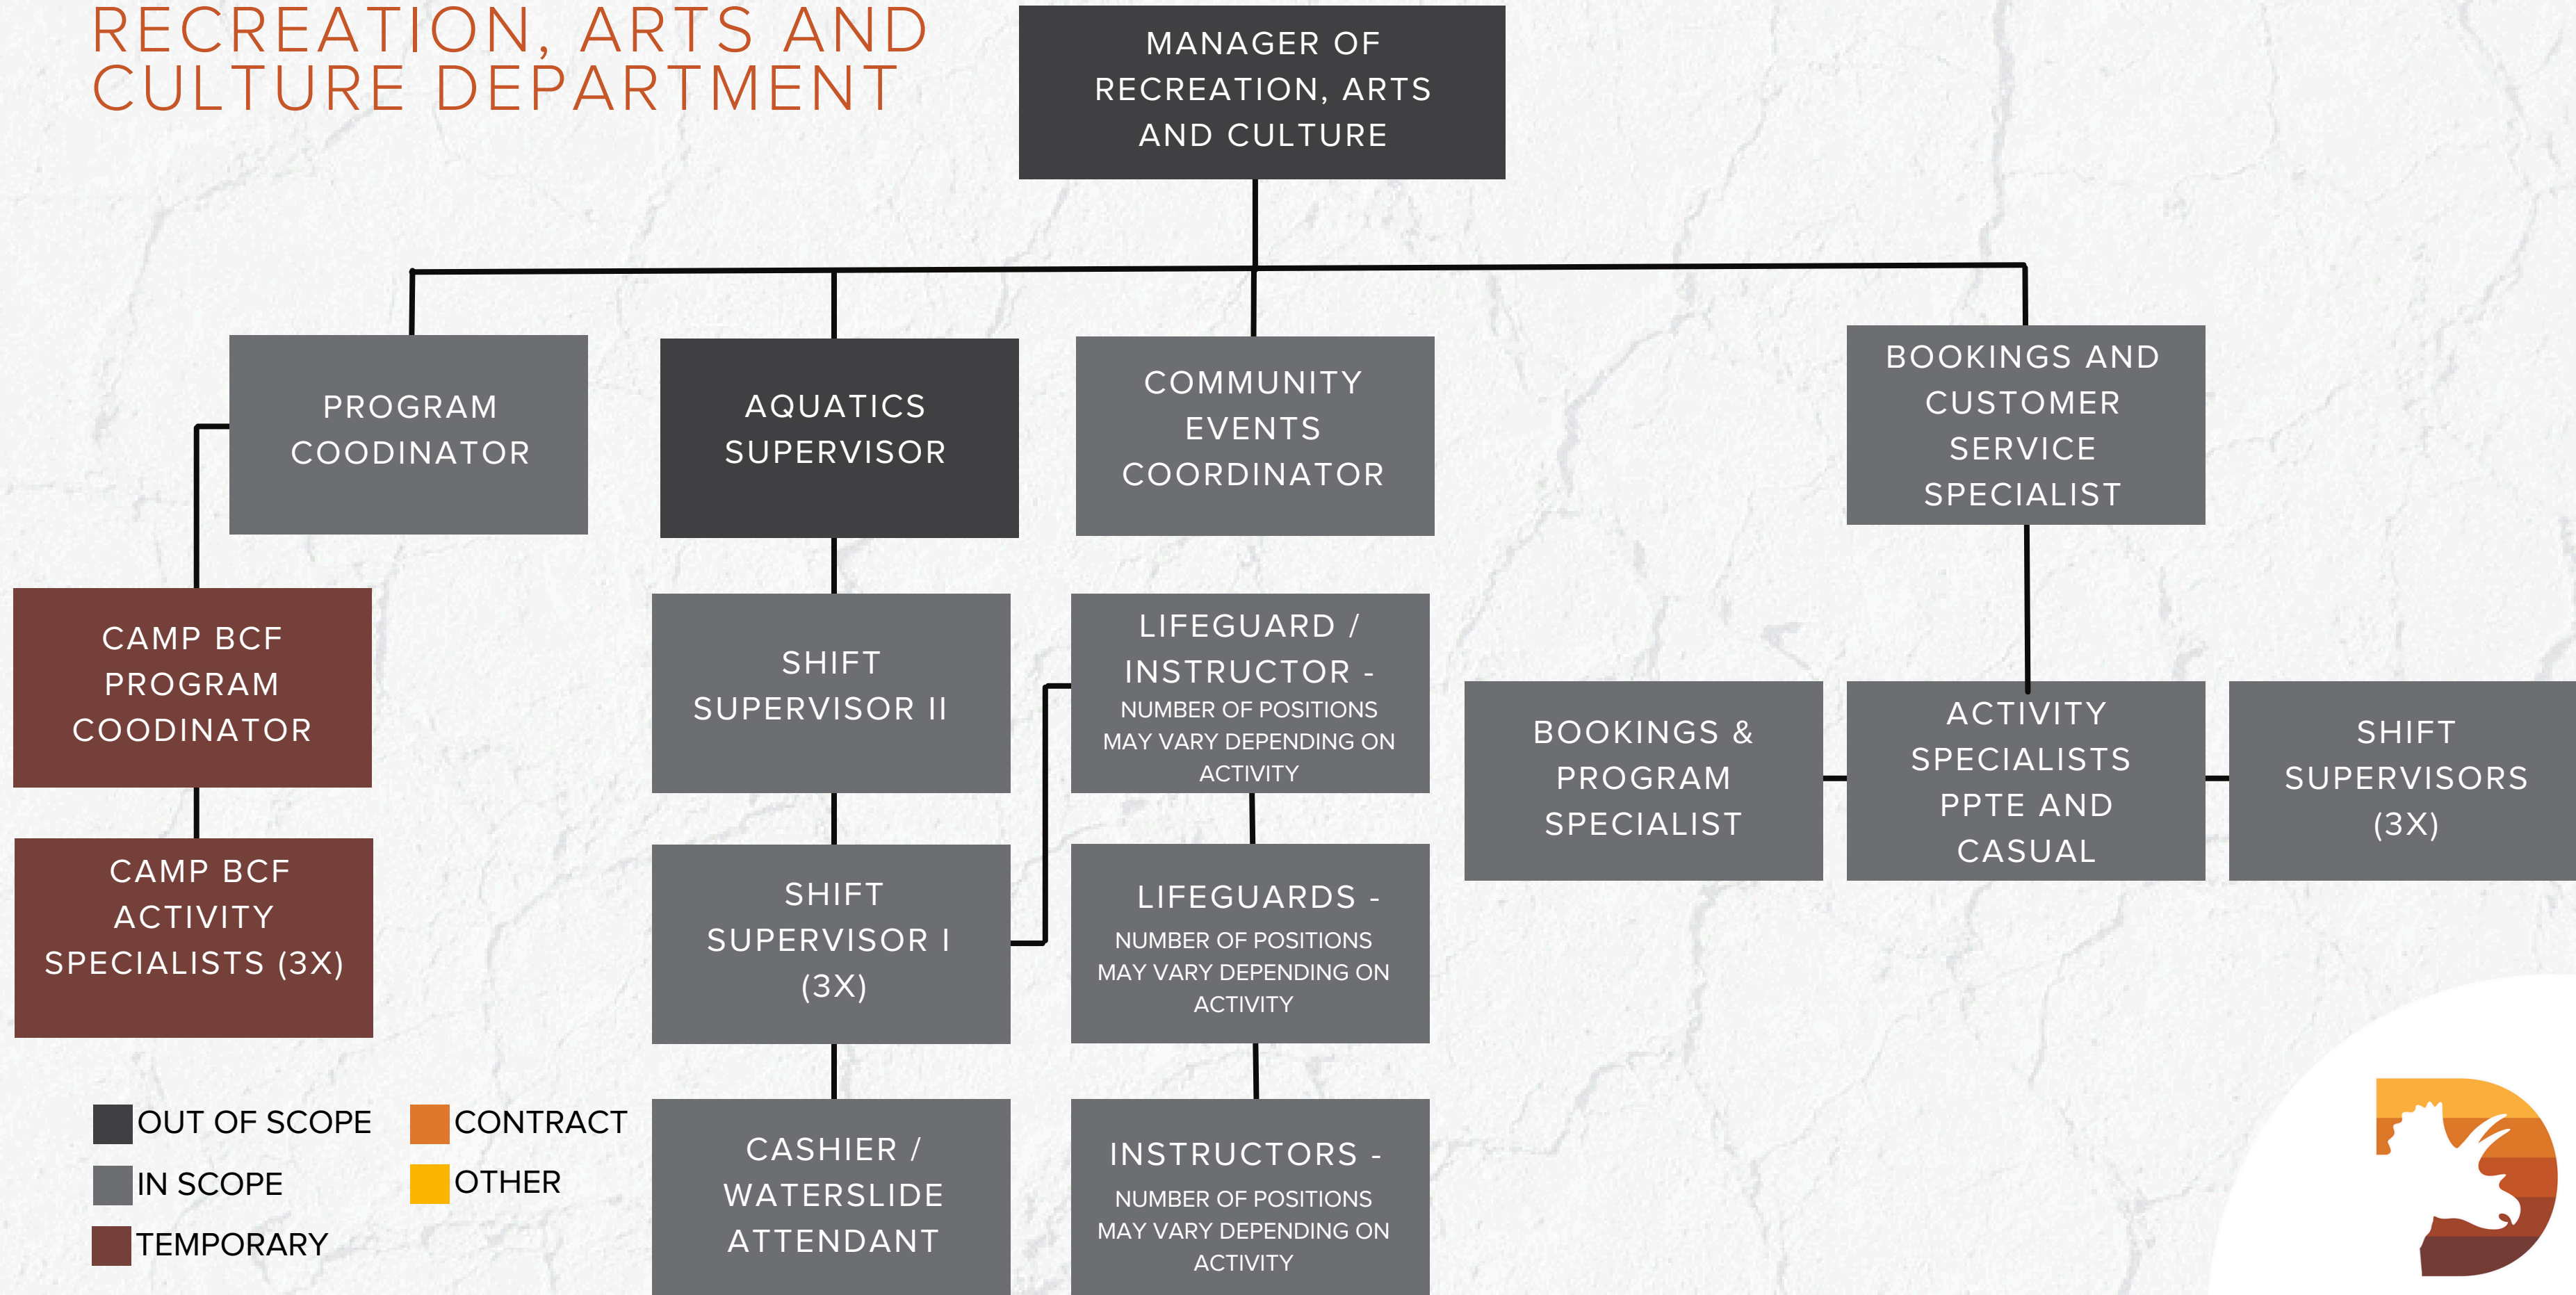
RECREATION, ARTS AND CULTURE DEPARTMENT

MANAGER OF RECREATION, ARTS AND CULTURE

PROGRAM COODINATOR

AQUATICS SUPERVISOR

COMMUNITY EVENTS COORDINATOR

BOOKINGS AND CUSTOMER SERVICE SPECIALIST

CAMP BCF PROGRAM COODINATOR

CAMP BCF ACTIVITY SPECIALISTS (3X)

SHIFT SUPERVISOR II

SHIFT SUPERVISOR I (3X)

CASHIER / WATERSLIDE ATTENDANT

LIFEGUARD / INSTRUCTOR - NUMBER OF POSITIONS MAY VARY DEPENDING ON ACTIVITY

LIFEGUARDS - NUMBER OF POSITIONS MAY VARY DEPENDING ON ACTIVITY

INSTRUCTORS - NUMBER OF POSITIONS MAY VARY DEPENDING ON ACTIVITY

BOOKINGS & PROGRAM SPECIALIST

ACTIVITY SPECIALISTS PPTE AND CASUAL

SHIFT SUPERVISORS (3X)

OUT OF SCOPE
IN SCOPE
TEMPORARY
CONTRACT
OTHER